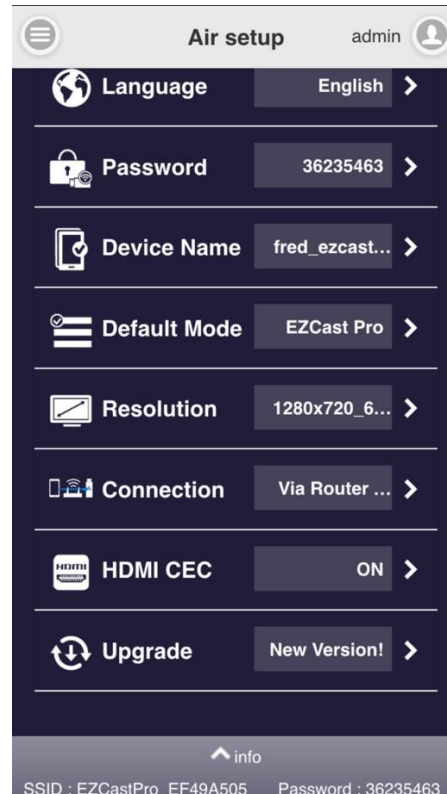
Air setup

admin

Language English

Password 36235463

Device Name fred_ezcast...

Default Mode EZCast Pro

Resolution 1280x720_6...

Connection Via Router ...

HDMI

HDMI CEC ON

Upgrade New Version!

info

SSID : EZCastPro_EF49A505 Password : 36235463